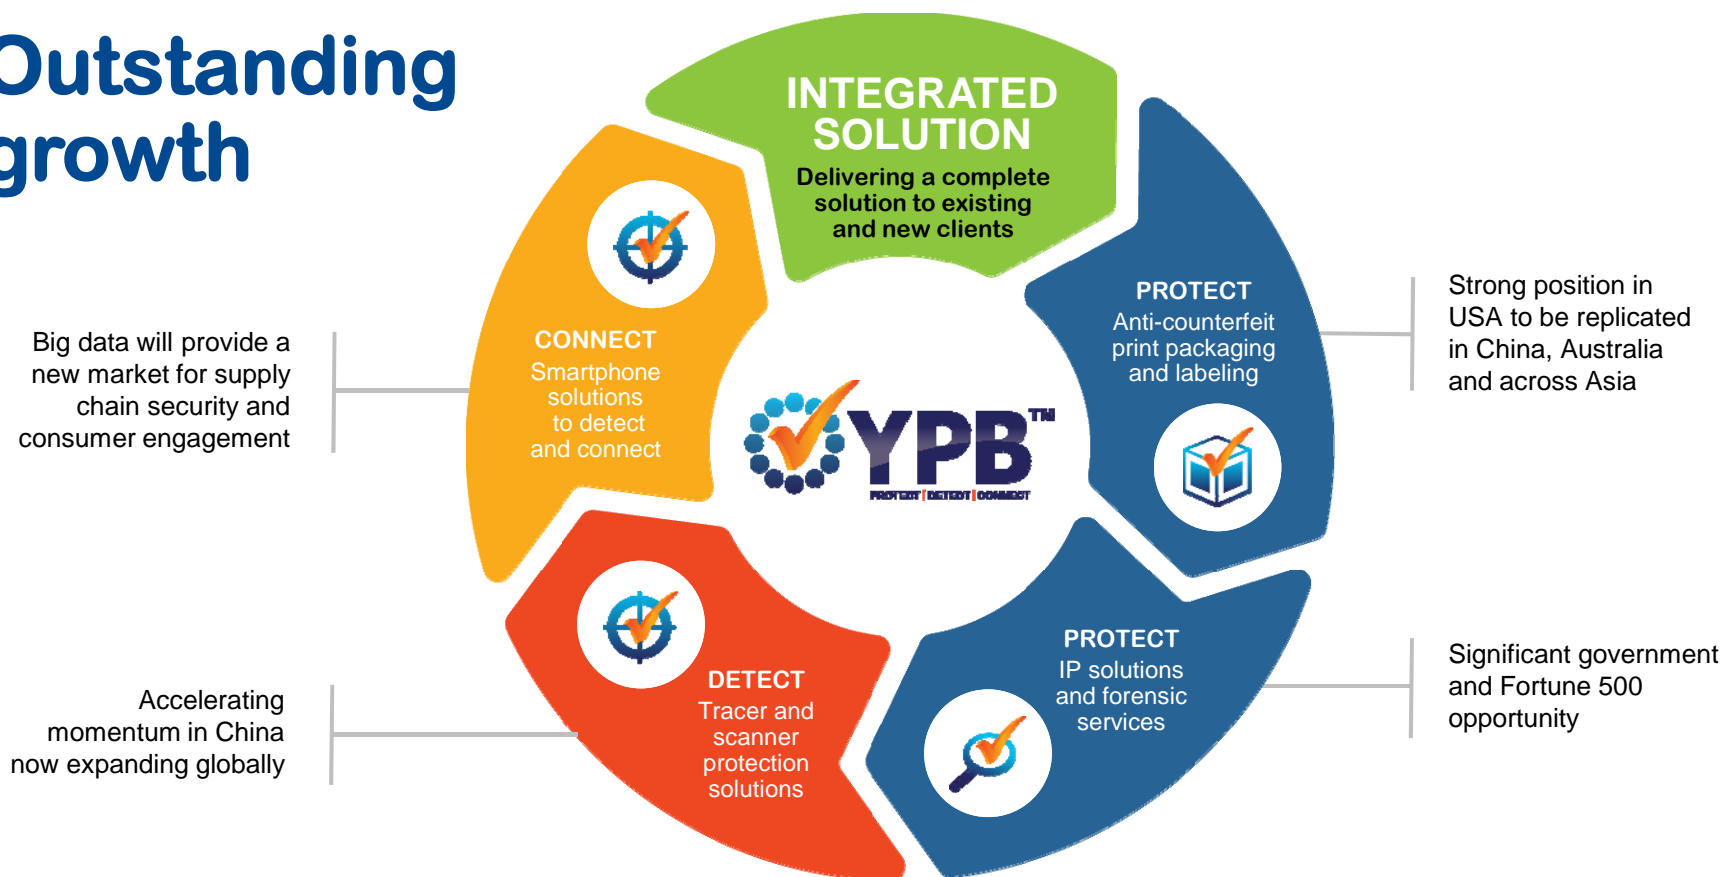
Outstanding growth

INTEGRATED SOLUTION
Delivering a complete solution to existing and new clients

Big data will provide a new market for supply chain security and consumer engagement

CONNECT
Smartphone solutions to detect and connect

YPB™
PROTECT | DETECT | CONNECT

PROTECT
Anti-counterfeit print packaging and labeling

Strong position in USA to be replicated in China, Australia and across Asia

Accelerating momentum in China now expanding globally

DETECT
Tracer and scanner protection solutions

PROTECT
IP solutions and forensic services

Significant government and Fortune 500 opportunity